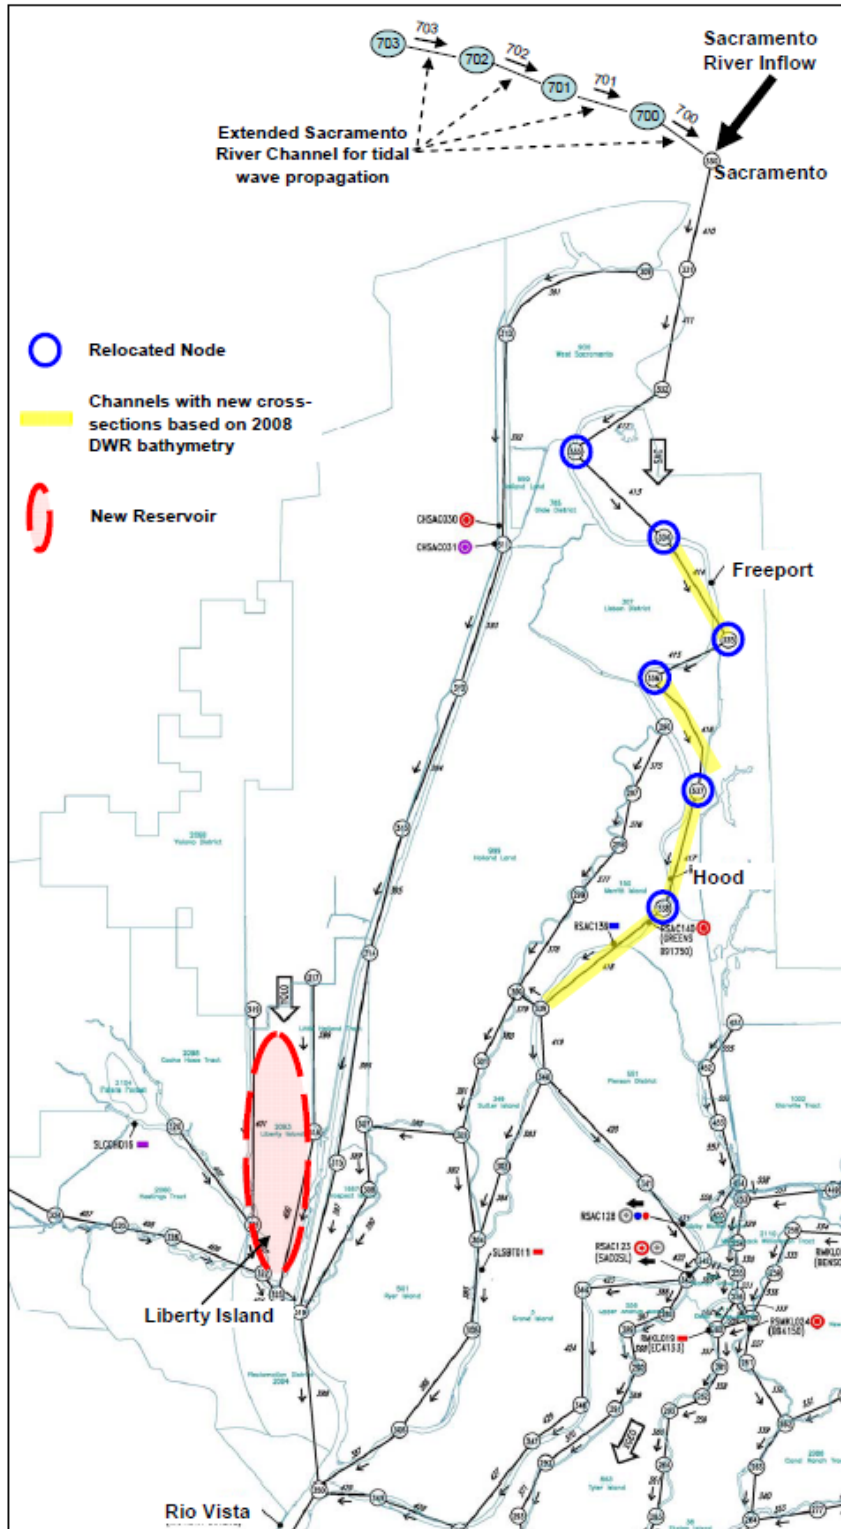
703
703
702
702
701
701
700
700

Sacramento River Inflow

Extended Sacramento River Channel for tidal wave propagation

Sacramento

Relocated Node

Channels with new cross-sections based on 2008 DWR bathymetry

New Reservoir

Freeport

Hood

RSAC139
RSAC140

CHSAC030
CHSAC031

SLCCH016

RSAC128
RSAC123

SLSBT011

RSMKL024

Liberty Island

Rio Vista